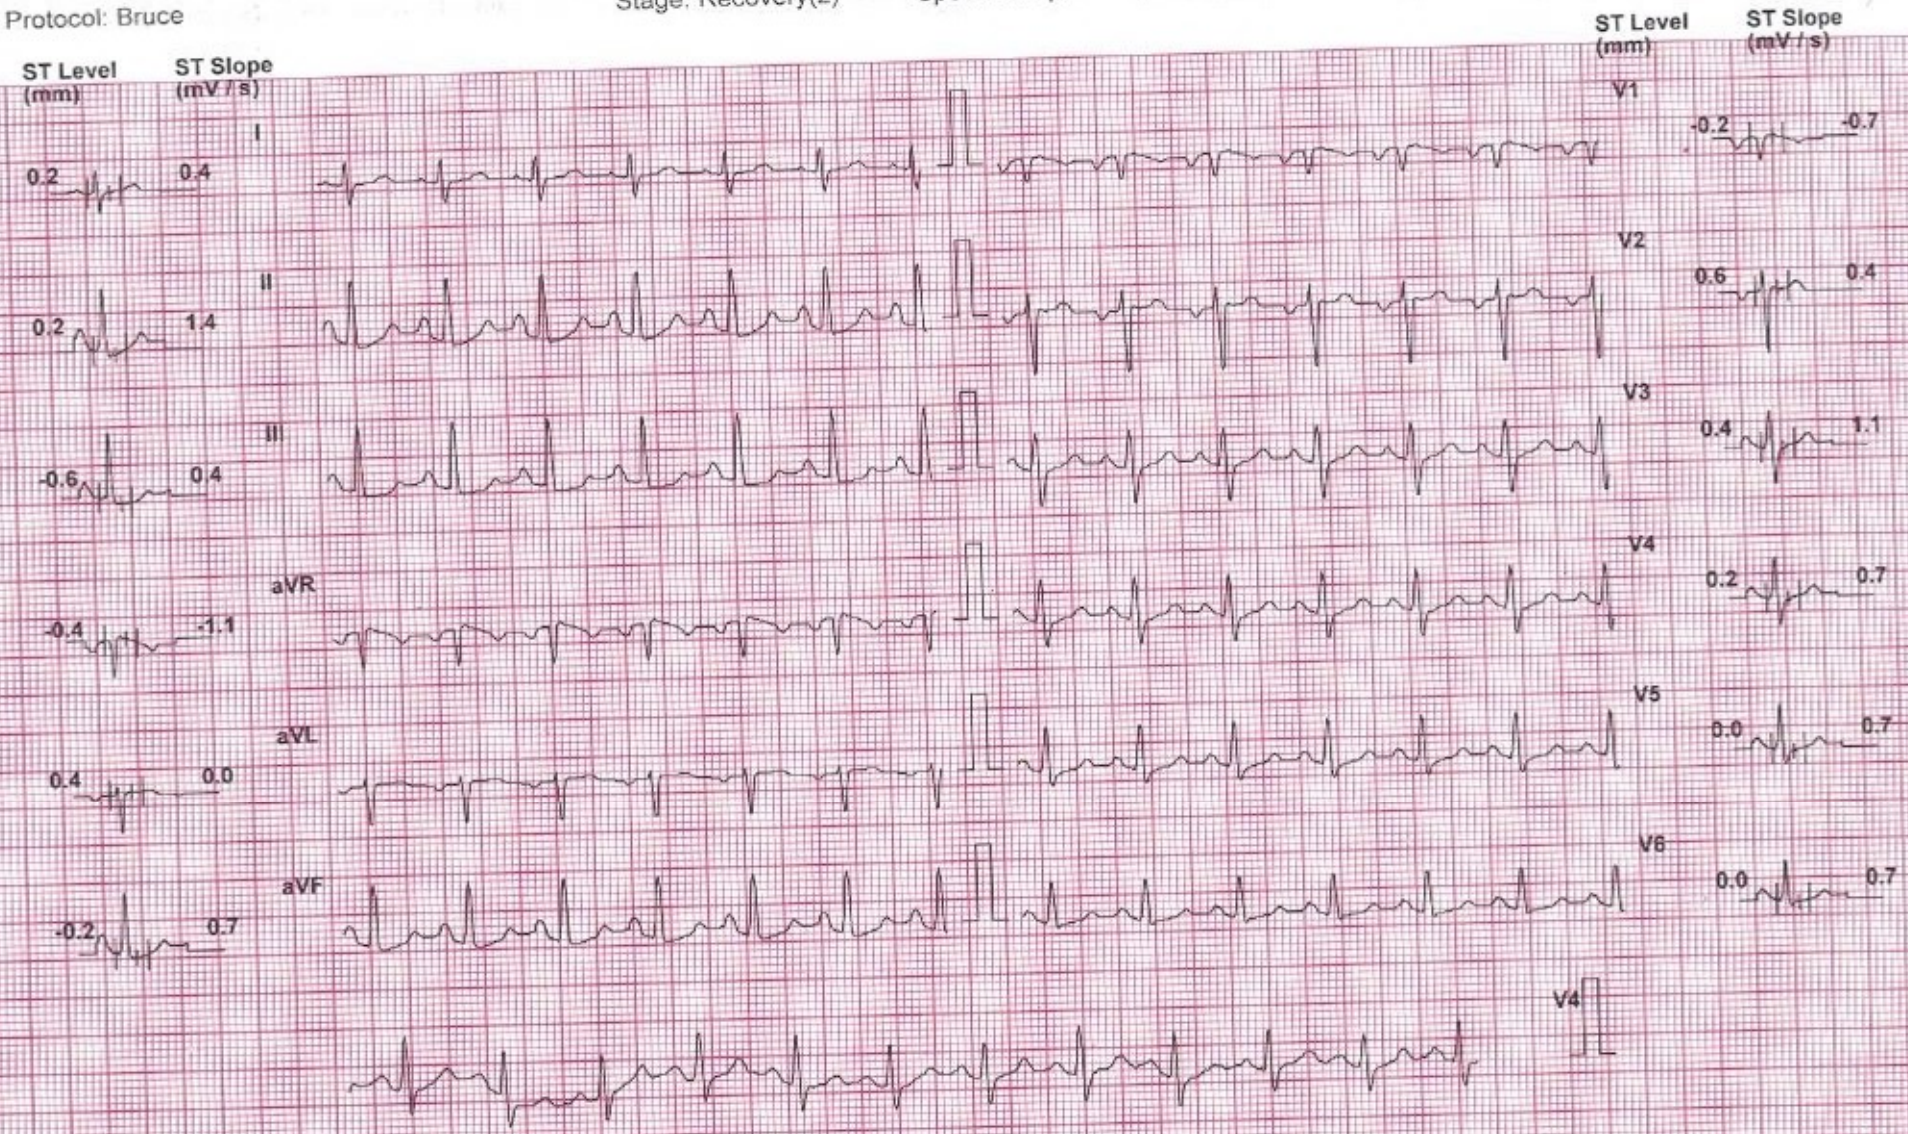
Protocol: Bruce

Stage: Recovery(2) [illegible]

ST Level (mm)

ST Slope (mV / s)

I
0.2
0.4

II
0.2
1.4

III
-0.6
0.4

aVR
-0.4
-1.1

aVL
0.4
0.0

aVF
-0.2
0.7

ST Level (mm)

ST Slope (mV / s)

V1
-0.2
-0.7

V2
0.6
0.4

V3
0.4
1.1

V4
0.2
0.7

V5
0.0
0.7

V6
0.0
0.7

V4